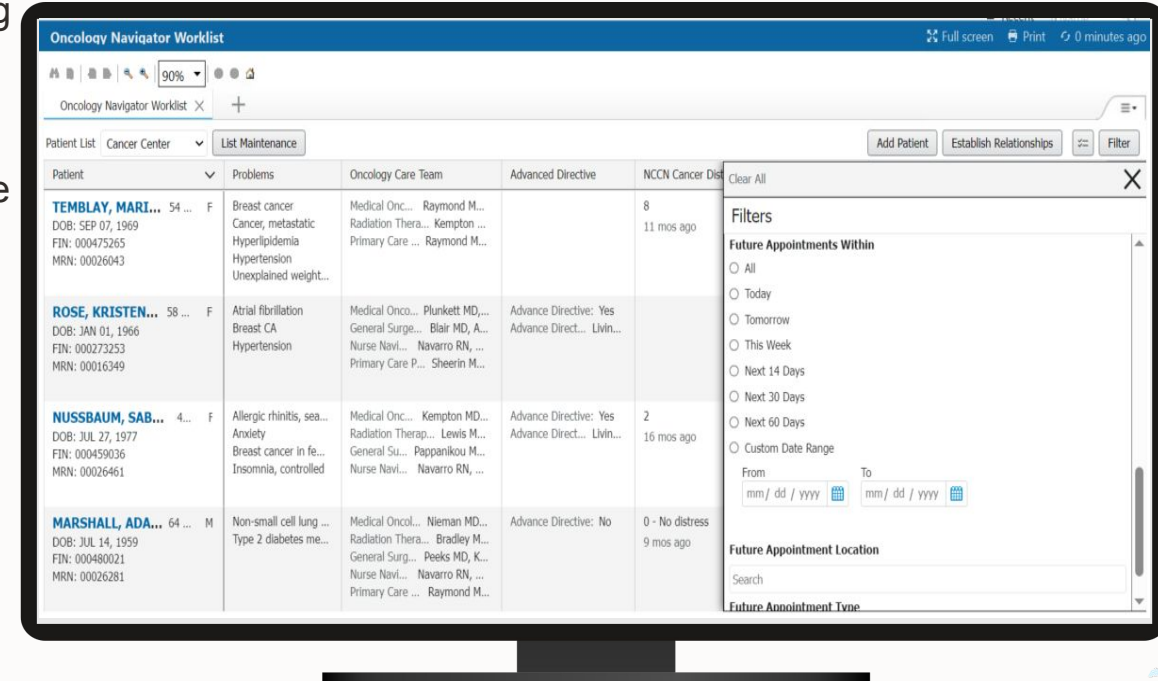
Oncology Navigator Worklist

Full screen Print 0 minutes ago

90%

Oncology Navigator Worklist ×

Patient List Cancer Center List Maintenance

Add Patient Establish Relationships Filter

| Patient | Problems | Oncology Care Team | Advanced Directive | NCCN Cancer Dist |
|---|---|---|---|---|
| TEMBLAY, MARI... 54 ... F DOB: SEP 07, 1969 FIN: 000475265 MRN: 00026043 | Breast cancer Cancer, metastatic Hyperlipidemia Hypertension Unexplained weight... | Medical Onc... Raymond M... Radiation Thera... Kempton ... Primary Care ... Raymond M... | | 8 11 mos ago |
| ROSE, KRISTEN... 58 ... F DOB: JAN 01, 1966 FIN: 000273253 MRN: 00016349 | Atrial fibrillation Breast CA Hypertension | Medical Onco... Plunkett MD,... General Surge... Blair MD, A... Nurse Navi... Navarro RN, ... Primary Care P... Sheerin M... | Advance Directive: Yes Advance Direct... Livin... | |
| NUSSBAUM, SAB... 4... F DOB: JUL 27, 1977 FIN: 000459036 MRN: 00026461 | Allergic rhinitis, sea... Anxiety Breast cancer in fe... Insomnia, controlled | Medical Onc... Kempton MD... Radiation Therap... Lewis M... General Su... Pappanikou M... Nurse Navi... Navarro RN, ... | Advance Directive: Yes Advance Direct... Livin... | 2 16 mos ago |
| MARSHALL, ADA... 64 ... M DOB: JUL 14, 1959 FIN: 000480021 MRN: 00026281 | Non-small cell lung ... Type 2 diabetes me... | Medical Oncol... Nieman MD... Radiation Thera... Bradley M... General Surg... Peeks MD, K... Nurse Navi... Navarro RN, ... Primary Care ... Raymond M... | Advance Directive: No | 0 - No distress 9 mos ago |

Clear All

Filters

Future Appointments Within
All
Today
Tomorrow
This Week
Next 14 Days
Next 30 Days
Next 60 Days
Custom Date Range
From mm/ dd / yyyy To mm/ dd / yyyy

Future Appointment Location
Search

Future Appointment Type